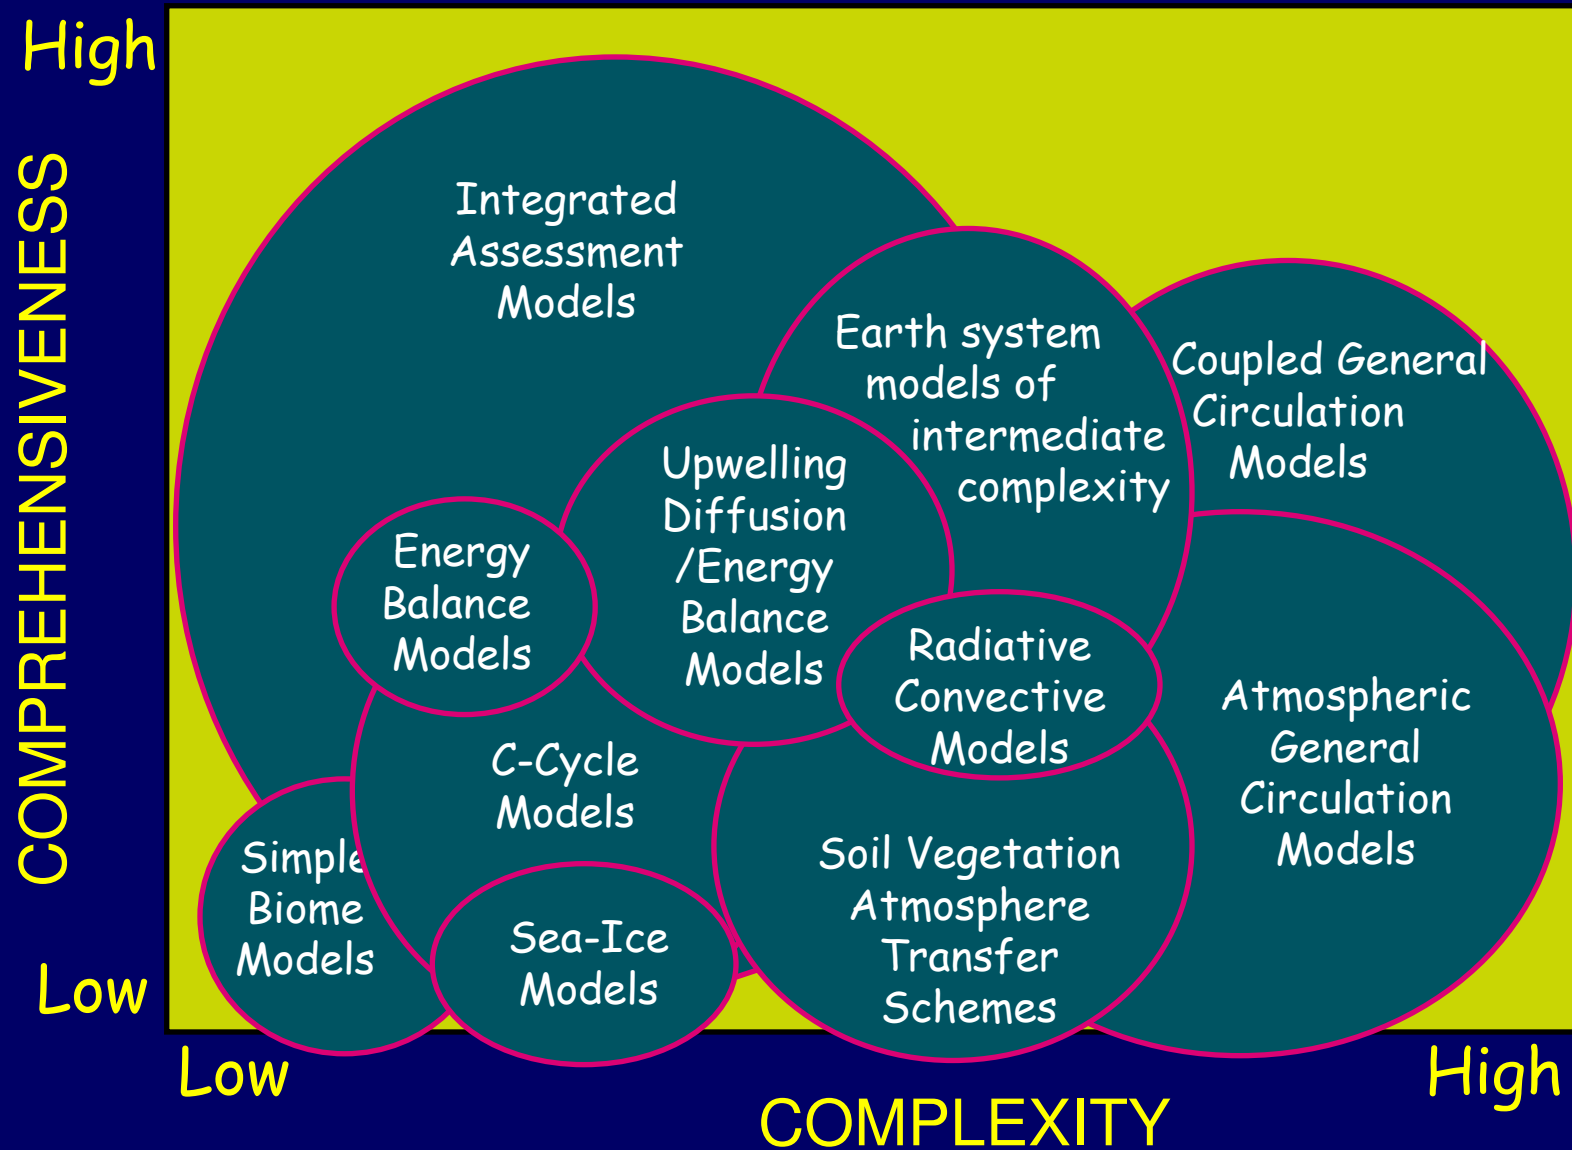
High

COMPREHENSIVENESS

Low

Integrated Assessment Models

Earth system models of intermediate complexity

Coupled General Circulation Models

Upwelling Diffusion /Energy Balance Models

Energy Balance Models

Radiative Convective Models

Atmospheric General Circulation Models

C-Cycle Models

Simple Biome Models

Sea-Ice Models

Soil Vegetation Atmosphere Transfer Schemes

Low

High

COMPLEXITY